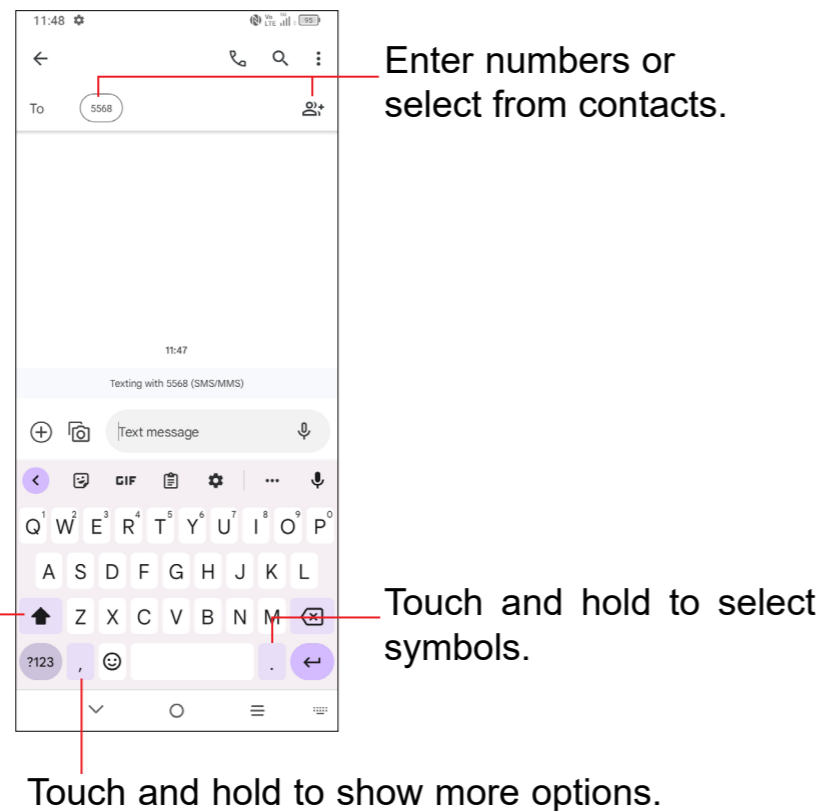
11:48

To 5568

11:47

Texting with 5568 (SMS/MMS)

Text message

GIF

Q W E R T Y U I O P
1 2 3 4 5 6 7 8 9 0
A S D F G H J K L
Z X C V B N M
?123 , .

Enter numbers or select from contacts.

Touch and hold to select symbols.

Touch and hold to show more options.